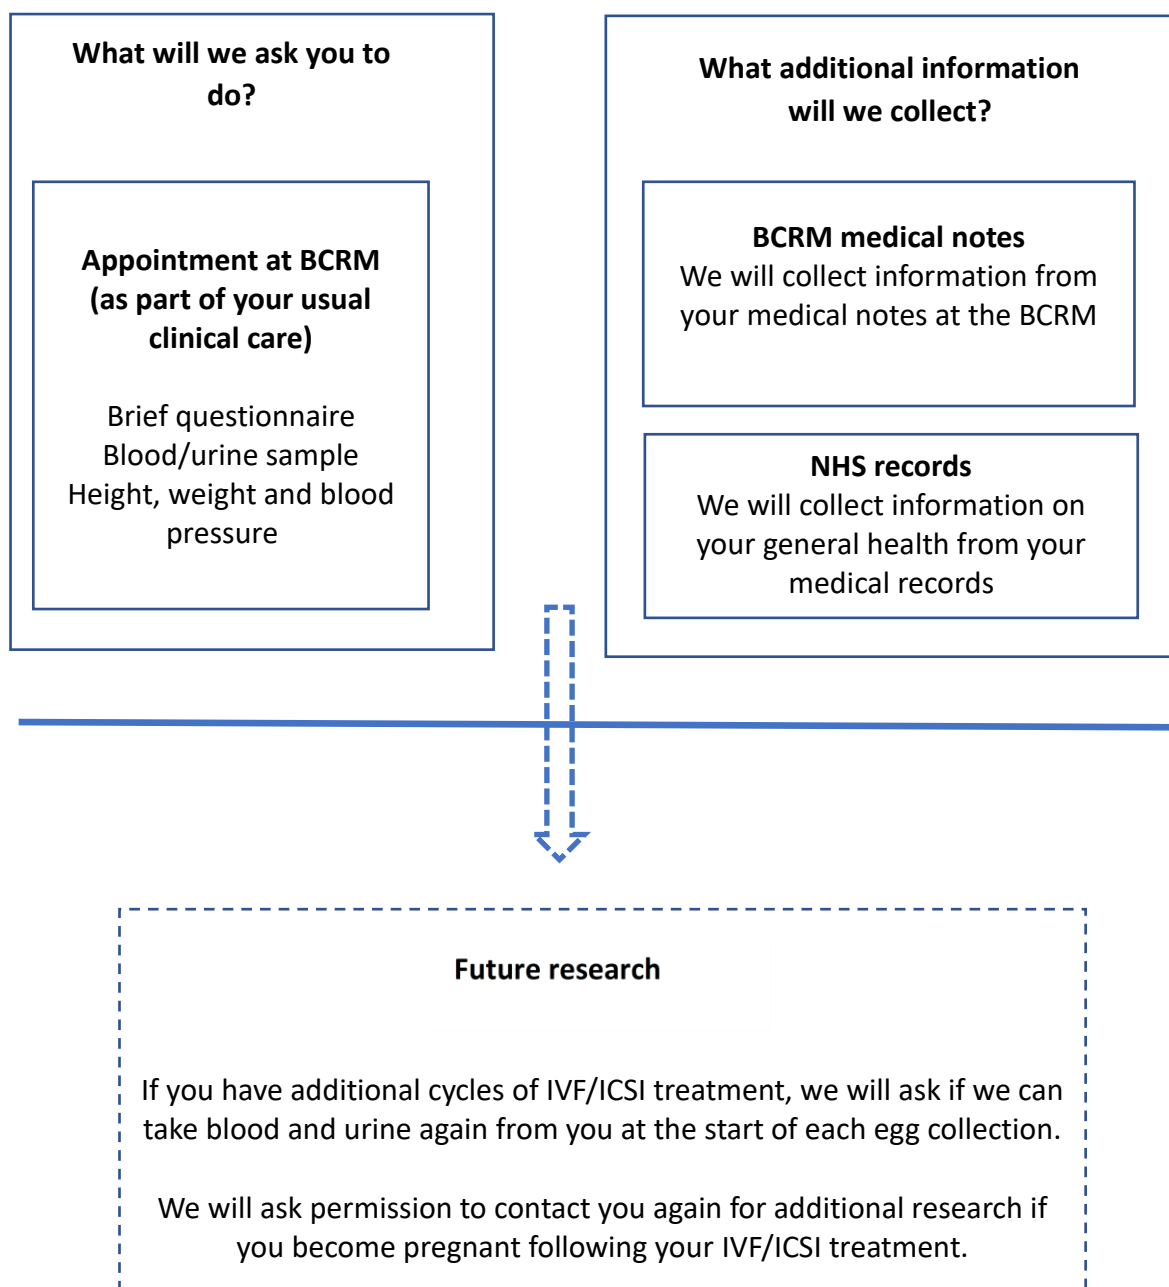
What will we ask you to do?

Appointment at BCRM (as part of your usual clinical care)

Brief questionnaire
Blood/urine sample
Height, weight and blood pressure

What additional information will we collect?

BCRM medical notes
We will collect information from your medical notes at the BCRM

NHS records
We will collect information on your general health from your medical records

Future research

If you have additional cycles of IVF/ICSI treatment, we will ask if we can take blood and urine again from you at the start of each egg collection.

We will ask permission to contact you again for additional research if you become pregnant following your IVF/ICSI treatment.